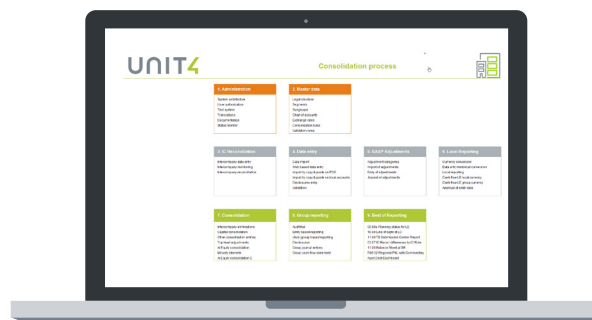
UNIT4

Consolidation process

1. Administration

2. Master data

3. IC reconciliation

4. Data entry

5. GAAP Adjustments

6. Local Reporting

7. Consolidation

8. Group reporting

9. End of Reporting